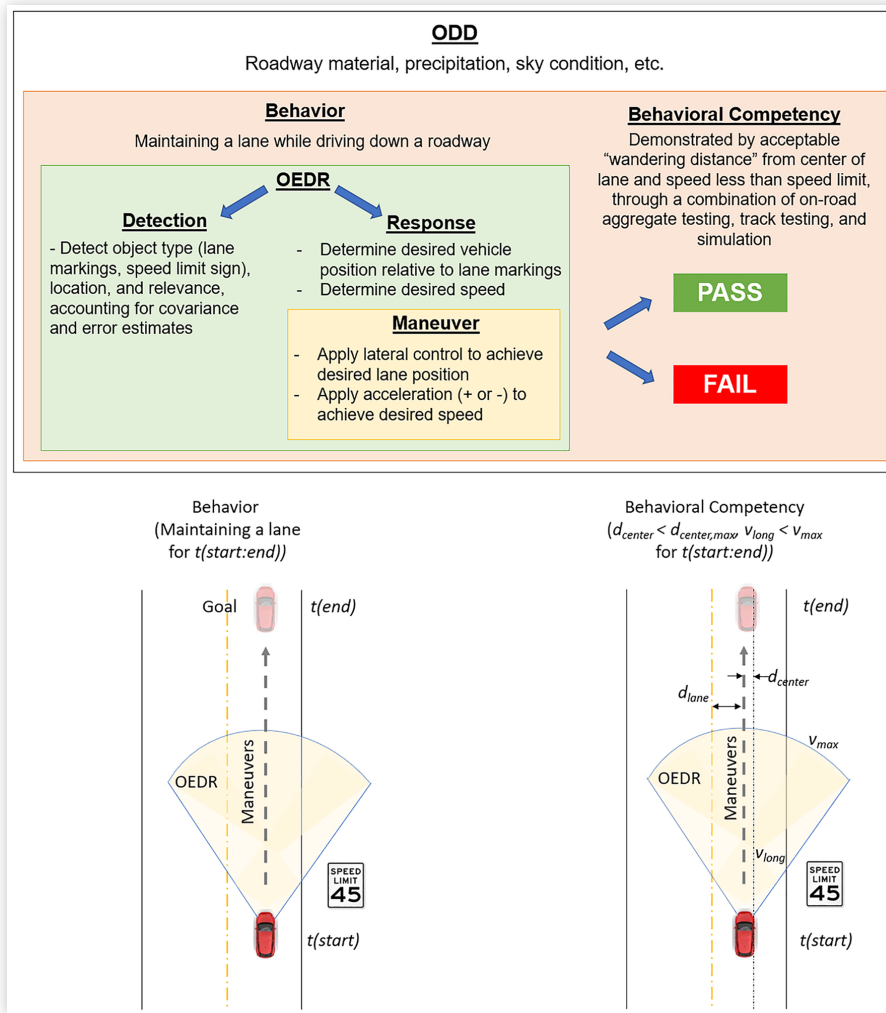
ODD

Roadway material, precipitation, sky condition, etc.

Behavior

Maintaining a lane while driving down a roadway

OEDR

Detection

- Detect object type (lane markings, speed limit sign), location, and relevance, accounting for covariance and error estimates

Response

- Determine desired vehicle position relative to lane markings
- Determine desired speed

Maneuver

- Apply lateral control to achieve desired lane position
- Apply acceleration (+ or -) to achieve desired speed

Behavioral Competency

Demonstrated by acceptable "wandering distance" from center of lane and speed less than speed limit, through a combination of on-road aggregate testing, track testing, and simulation

PASS

FAIL

Behavior (Maintaining a lane for $t(start{:}end)$)

Goal

$t(end)$

OEDR

Maneuvers

SPEED LIMIT 45

$t(start)$

Behavioral Competency ($d_{center} < d_{center,max}$, $v_{long} < v_{max}$ for $t(start{:}end)$)

$t(end)$

$d_{center}$

$d_{lane}$

$v_{max}$

OEDR

Maneuvers

$v_{long}$

SPEED LIMIT 45

$t(start)$